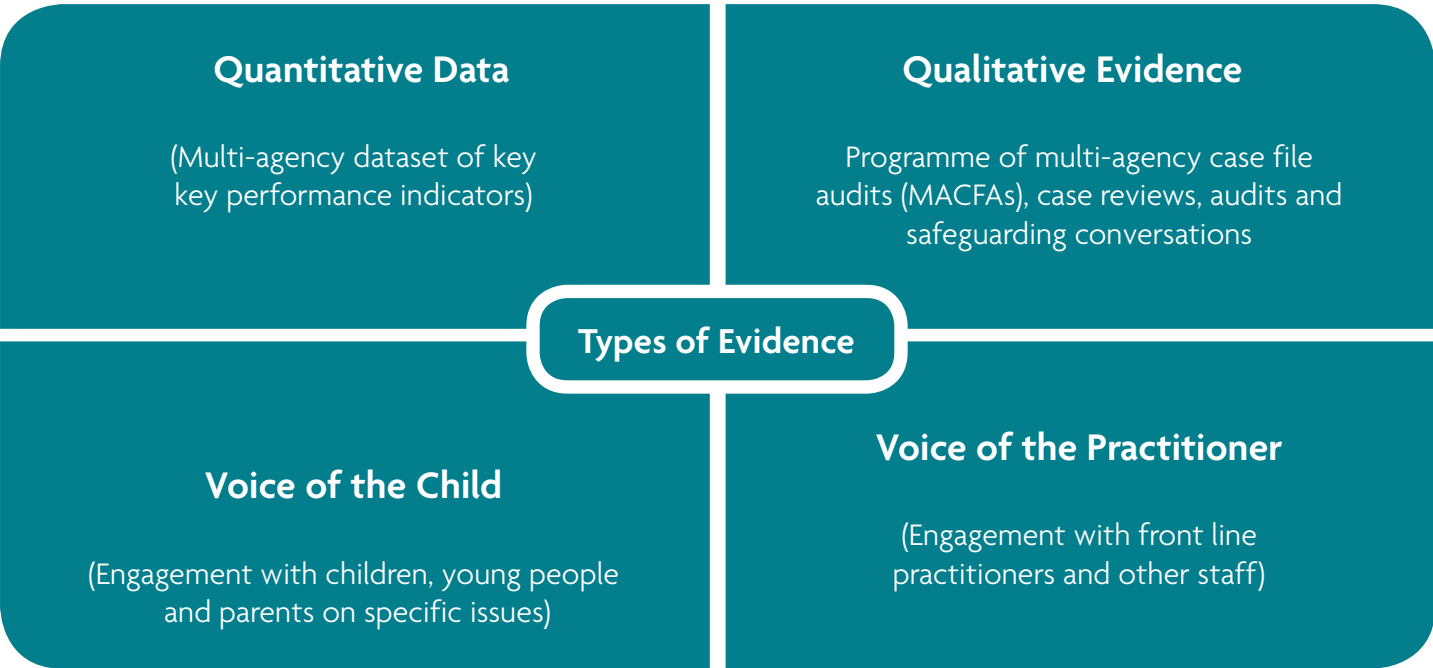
Quantitative Data

(Multi-agency dataset of key key performance indicators)

Qualitative Evidence

Programme of multi-agency case file audits (MACFAs), case reviews, audits and safeguarding conversations

Types of Evidence

Voice of the Child

(Engagement with children, young people and parents on specific issues)

Voice of the Practitioner

(Engagement with front line practitioners and other staff)